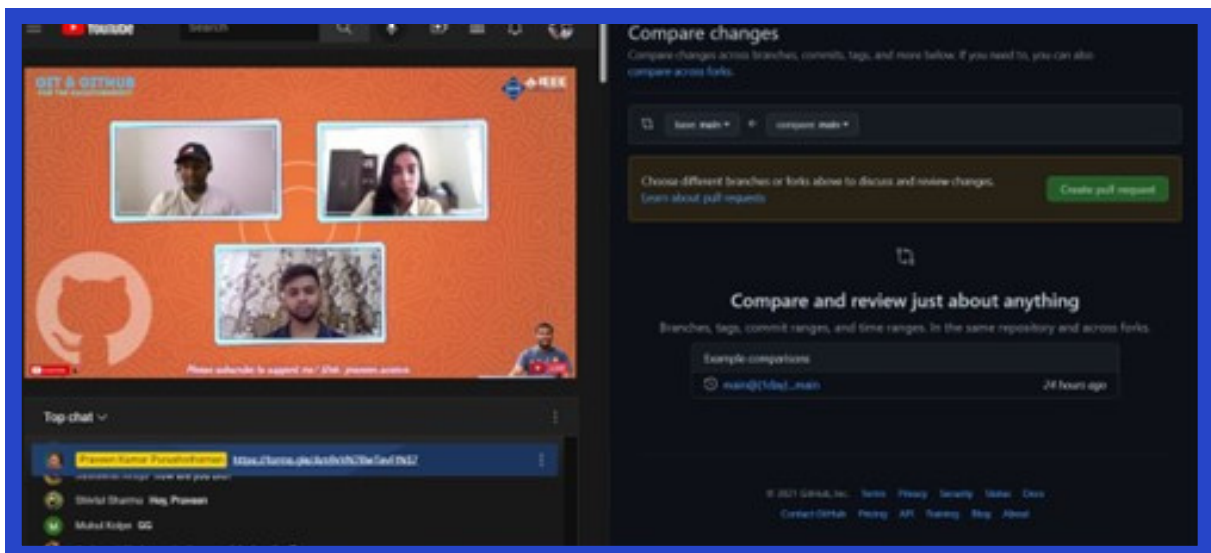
YouTube

Search

GIT & GITHUB

IEEE

Please subscribe to support me / Link: praveen.science

Top chat

Praveen Kumar Purushothaman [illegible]

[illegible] How are you bro?

Shivlal Sharma Hey, Praveen

Mukul Kolpe GG

Compare changes

Compare changes across branches, commits, tags, and more below. If you need to, you can also compare across forks.

base: main ← compare: main

Choose different branches or forks above to discuss and review changes.
Learn about pull requests

Create pull request

Compare and review just about anything

Branches, tags, commit ranges, and time ranges. In the same repository and across forks.

Example comparisons

main@{1day}...main 24 hours ago

© 2021 GitHub, Inc. Terms Privacy Security Status Docs
Contact GitHub Pricing API Training Blog About